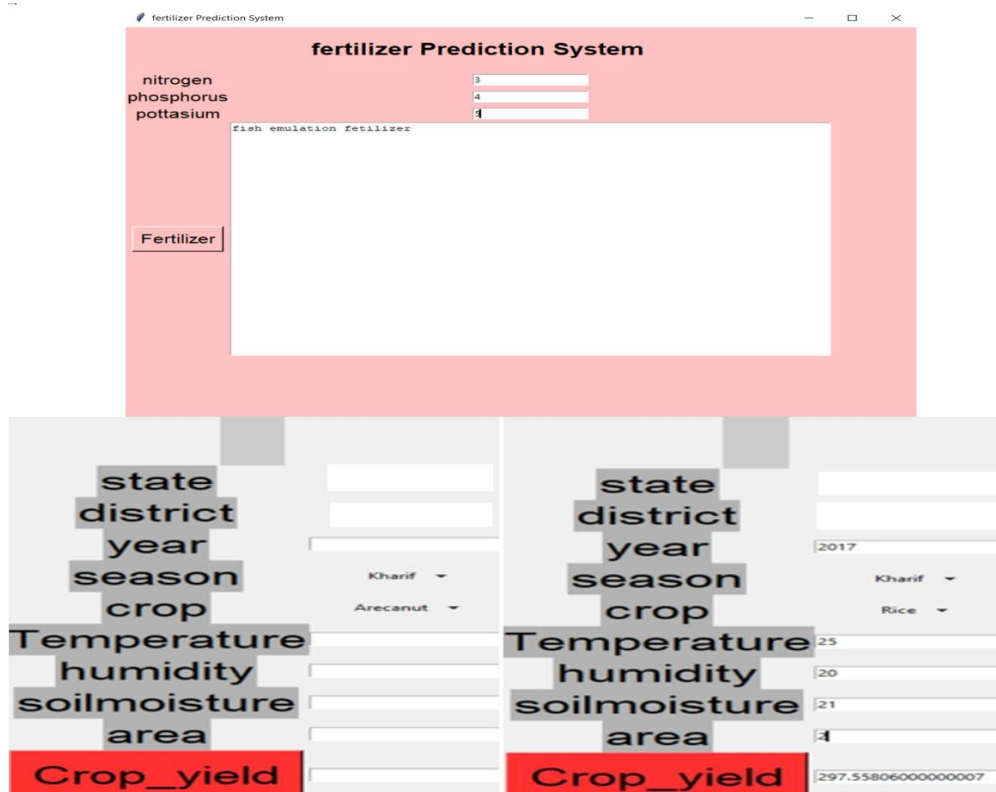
fertilizer Prediction System

fertilizer Prediction System

nitrogen 3
phosphorus 4
pottasium 5

fish emulation fetilizer

Fertilizer

state
district
year
season Kharif
crop Arecanut
Temperature
humidity
soilmoisture
area
Crop_yield

state
district
year 2017
season Kharif
crop Rice
Temperature 25
humidity 20
soilmoisture 21
area 2
Crop_yield 297.55806000000007